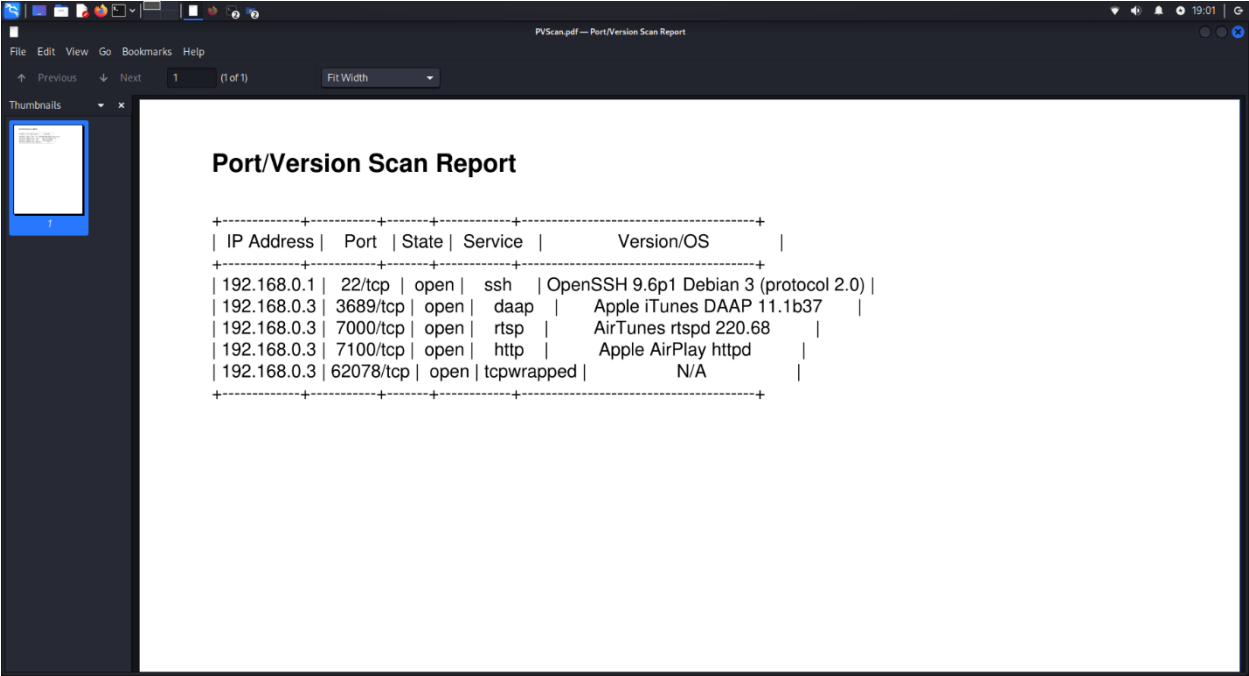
19:01

PVScan.pdf — Port/Version Scan Report

File Edit View Go Bookmarks Help

Previous Next 1 (1 of 1) Fit Width

Thumbnails

1

Port/Version Scan Report

| IP Address | Port | State | Service | Version/OS |
|---|---|---|---|---|
| 192.168.0.1 | 22/tcp | open | ssh | OpenSSH 9.6p1 Debian 3 (protocol 2.0) |
| 192.168.0.3 | 3689/tcp | open | daap | Apple iTunes DAAP 11.1b37 |
| 192.168.0.3 | 7000/tcp | open | rtsp | AirTunes rtspd 220.68 |
| 192.168.0.3 | 7100/tcp | open | http | Apple AirPlay httpd |
| 192.168.0.3 | 62078/tcp | open | tcpwrapped | N/A |